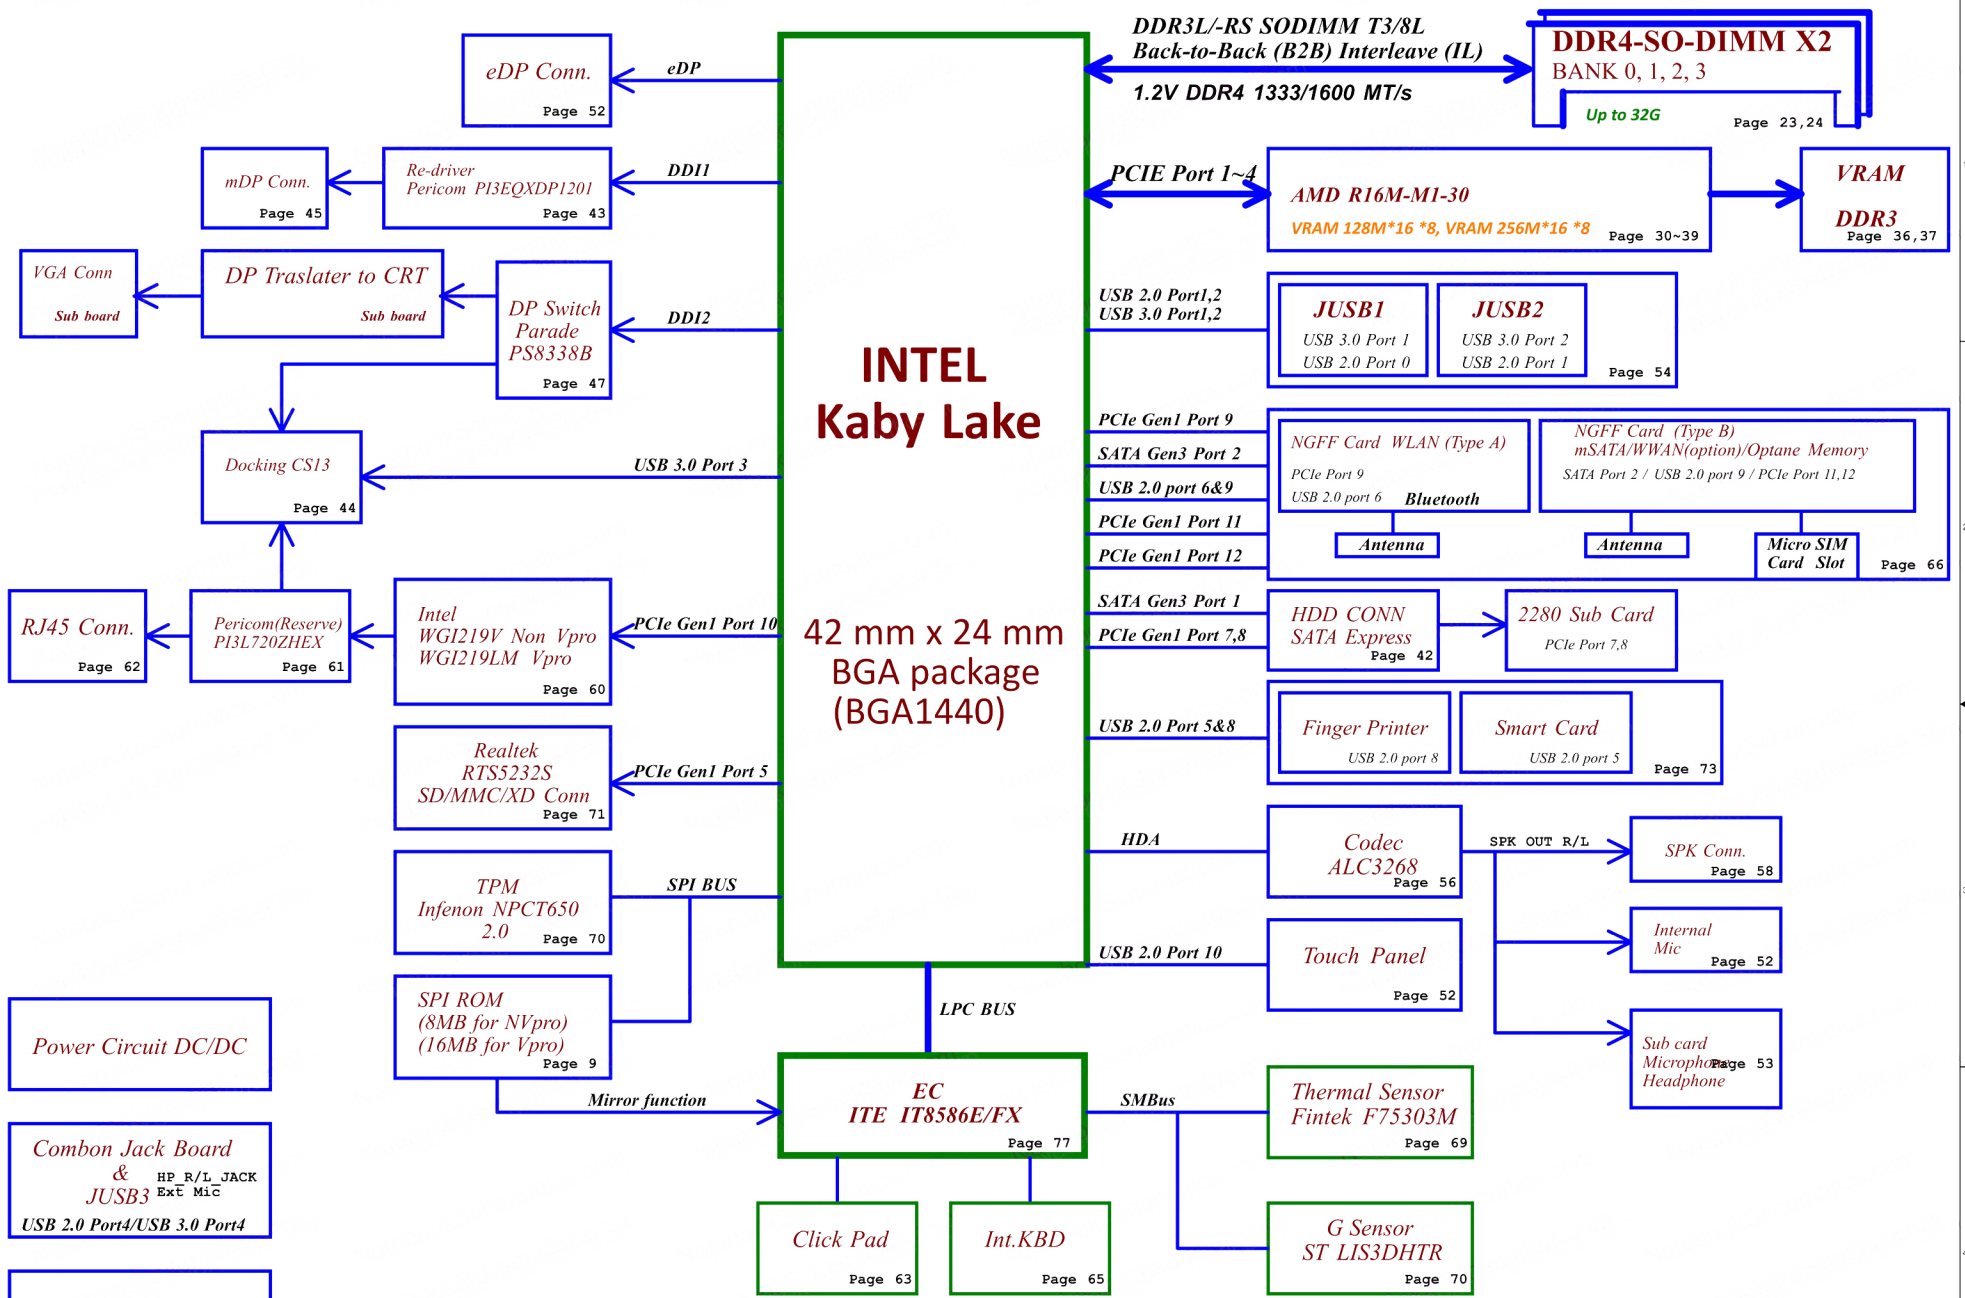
INTEL
Kaby Lake

42 mm x 24 mm
BGA package
(BGA1440)

DDR3L/-RS SODIMM T3/8L
Back-to-Back (B2B) Interleave (IL)
1.2V DDR4 1333/1600 MT/s

DDR4-SO-DIMM X2
BANK 0, 1, 2, 3
Up to 32G
Page 23,24

eDP Conn.
Page 52
eDP

mDP Conn.
Page 45

Re-driver
Pericom PI3EQXDP1201
Page 43
DDI1

VGA Conn
Sub board

DP Traslater to CRT
Sub board

DP Switch
Parade
PS8338B
Page 47
DDI2

Docking CS13
Page 44
USB 3.0 Port 3

RJ45 Conn.
Page 62

Pericom(Reserve)
PI3L720ZHEX
Page 61

Intel
WGI219V Non Vpro
WGI219LM Vpro
Page 60
PCIe Gen1 Port 10

Realtek
RTS5232S
SD/MMC/XD Conn
Page 71
PCIe Gen1 Port 5

TPM
Infenon NPCT650
2.0
Page 70
SPI BUS

SPI ROM
(8MB for NVpro)
(16MB for Vpro)
Page 9

Power Circuit DC/DC

Combon Jack Board
&
JUSB3
HP_R/L_JACK
Ext Mic
USB 2.0 Port4/USB 3.0 Port4

Mirror function
LPC BUS

EC
ITE IT8586E/FX
Page 77

Click Pad
Page 63

Int.KBD
Page 65

PCIE Port 1~4
AMD R16M-M1-30
VRAM 128M*16 *8, VRAM 256M*16 *8
Page 30~39

VRAM
DDR3
Page 36,37

USB 2.0 Port1,2
USB 3.0 Port1,2
JUSB1
USB 3.0 Port 1
USB 2.0 Port 0
JUSB2
USB 3.0 Port 2
USB 2.0 Port 1
Page 54

PCIe Gen1 Port 9
SATA Gen3 Port 2
USB 2.0 port 6&9
PCIe Gen1 Port 11
PCIe Gen1 Port 12
NGFF Card WLAN (Type A)
PCIe Port 9
USB 2.0 port 6
Bluetooth
Antenna
NGFF Card (Type B)
mSATA/WWAN(option)/Optane Memory
SATA Port 2 / USB 2.0 port 9 / PCIe Port 11,12
Antenna
Micro SIM
Card Slot
Page 66

SATA Gen3 Port 1
PCIe Gen1 Port 7,8
HDD CONN
SATA Express
Page 42
2280 Sub Card
PCIe Port 7,8

USB 2.0 Port 5&8
Finger Printer
USB 2.0 port 8
Smart Card
USB 2.0 port 5
Page 73

HDA
Codec
ALC3268
Page 56
SPK OUT R/L
SPK Conn.
Page 58
Internal
Mic
Page 52
Sub card
Microphone
Headphone
Page 53

USB 2.0 Port 10
Touch Panel
Page 52

SMBus
Thermal Sensor
Fintek F75303M
Page 69
G Sensor
ST LIS3DHTR
Page 70